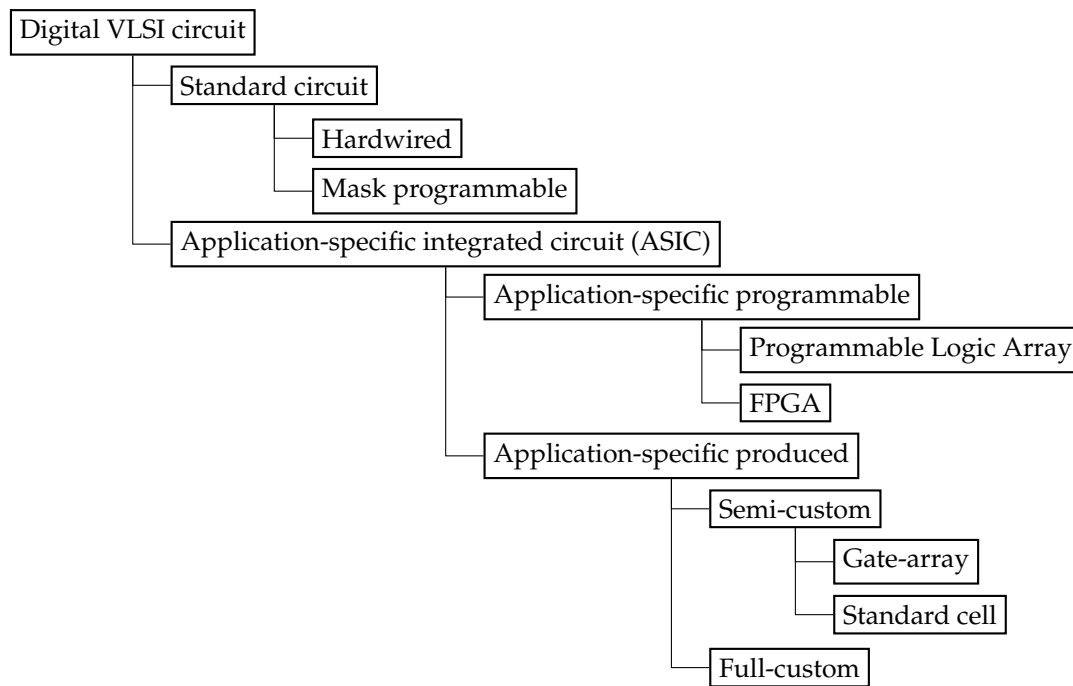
Digital VLSI circuit
Standard circuit
Hardwired
Mask programmable
Application-specific integrated circuit (ASIC)
Application-specific programmable
Programmable Logic Array
FPGA
Application-specific produced
Semi-custom
Gate-array
Standard cell
Full-custom